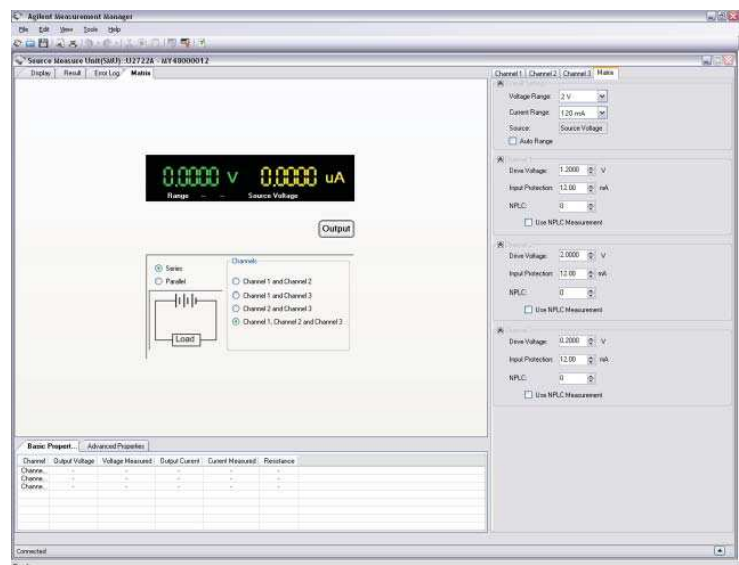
Agilent Measurement Manager

File Edit View Tools Help

Source Measure Unit(SMU):U2722A - MY48000012

Display Result Error Log Matrix

0.0000 V 0.0000 uA

Range - - Source Voltage

Output

Series
Parallel

Load

Channels
Channel 1 and Channel 2
Channel 1 and Channel 3
Channel 2 and Channel 3
Channel 1, Channel 2 and Channel 3

Channel 1 Channel 2 Channel 3 Matrix

Voltage Range: 2 V
Current Range: 120 mA
Source: Source Voltage
Auto Range

Drive Voltage: 1.2000 V
Input Protection: 12.00 mA
NPLC: 0
Use NPLC Measurement

Drive Voltage: 2.0000 V
Input Protection: 12.00 mA
NPLC: 0
Use NPLC Measurement

Drive Voltage: 0.2000 V
Input Protection: 12.00 mA
NPLC: 0
Use NPLC Measurement

Basic Propert... Advanced Properties

| Channel | Output Voltage | Voltage Measured | Output Current | Current Measured | Resistance |
|---|---|---|---|---|---|
| Channe... | - | - | - | - | - |
| Channe... | - | - | - | - | - |
| Channe... | - | - | - | - | - |

Connected